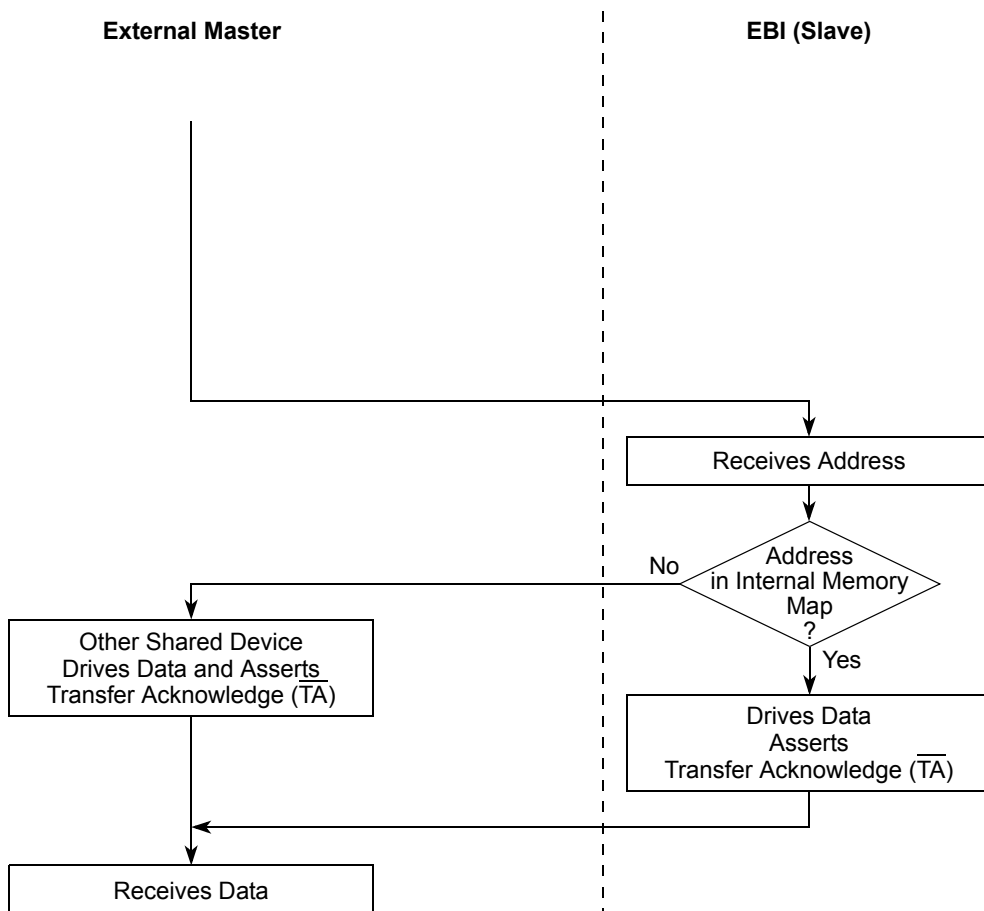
External Master

EBI (Slave)

Receives Address

Address in Internal Memory Map ?

No

Yes

Other Shared Device Drives Data and Asserts Transfer Acknowledge ($\overline{TA}$)

Drives Data Asserts Transfer Acknowledge ($\overline{TA}$)

Receives Data